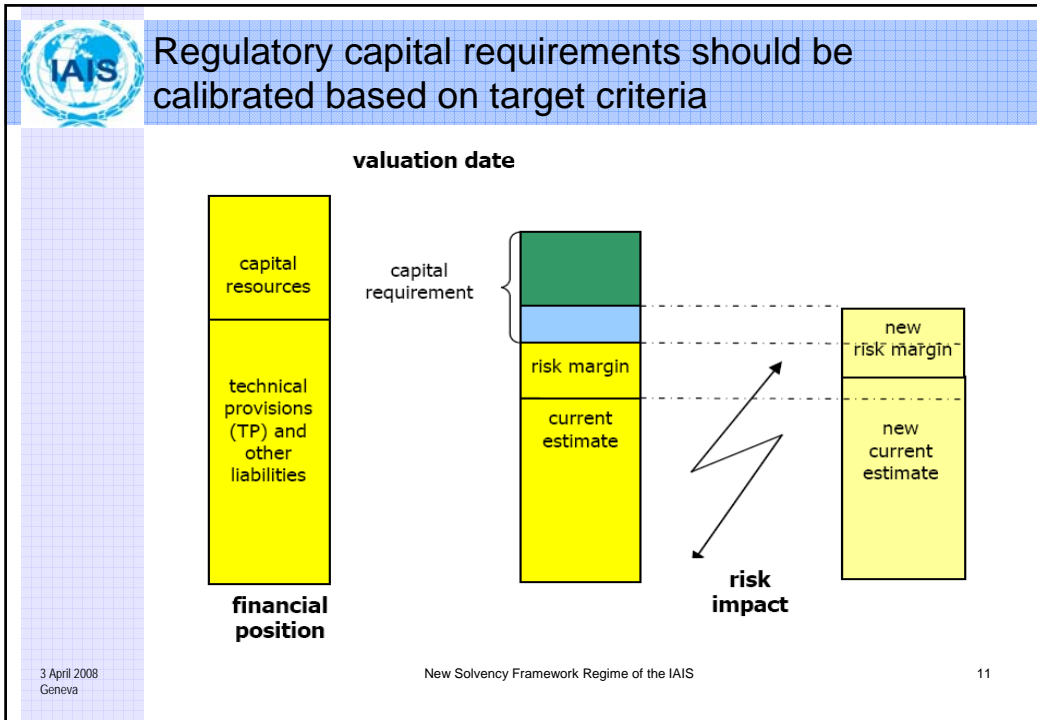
IAIS

Regulatory capital requirements should be calibrated based on target criteria

valuation date

capital resources

technical provisions (TP) and other liabilities

financial position

capital requirement

risk margin

current estimate

new risk margin

new current estimate

risk impact

3 April 2008
Geneva

New Solvency Framework Regime of the IAIS

11